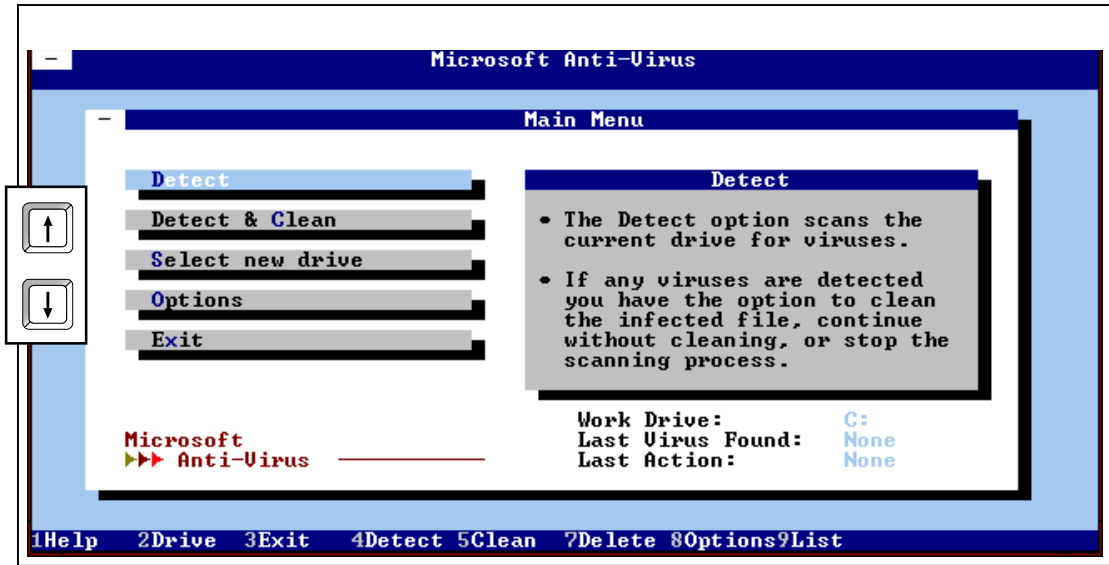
Microsoft Anti-Virus

Main Menu

Detect

Detect & Clean

Select new drive

Options

Exit

Detect

• The Detect option scans the current drive for viruses.

• If any viruses are detected you have the option to clean the infected file, continue without cleaning, or stop the scanning process.

Microsoft
Anti-Virus

Work Drive: C:
Last Virus Found: None
Last Action: None

1Help 2Drive 3Exit 4Detect 5Clean 7Delete 8Options 9List